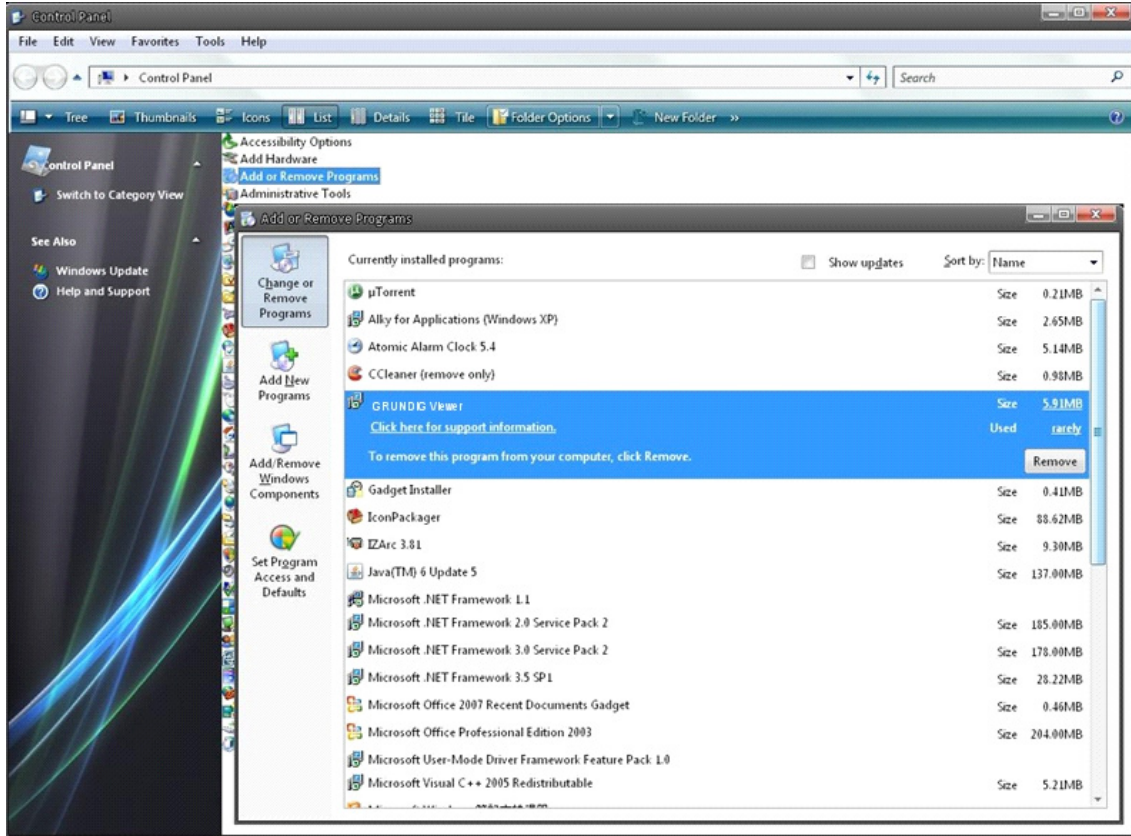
Control Panel

File Edit View Favorites Tools Help

Control Panel

Search

Tree Thumbnails Icons List Details Tile Folder Options New Folder »

Control Panel

Switch to Category View

See Also

Windows Update

Help and Support

Accessibility Options
Add Hardware
Add or Remove Programs
Administrative Tools

Add or Remove Programs

Change or Remove Programs

Add New Programs

Add/Remove Windows Components

Set Program Access and Defaults

Currently installed programs:

Show updates

Sort by: Name

| | | |
|---|---|---|
| µTorrent | Size | 0.21MB |
| Alky for Applications (Windows XP) | Size | 2.65MB |
| Atomic Alarm Clock 5.4 | Size | 5.14MB |
| CCleaner (remove only) | Size | 0.98MB |
| GRUNDIG Viewer | Size | 5.91MB |
| Click here for support information. | Used | rarely |
| To remove this program from your computer, click Remove. | | Remove |
| Gadget Installer | Size | 0.41MB |
| IconPackager | Size | 88.62MB |
| IZArc 3.81 | Size | 9.30MB |
| Java(TM) 6 Update 5 | Size | 137.00MB |
| Microsoft .NET Framework 1.1 | | |
| Microsoft .NET Framework 2.0 Service Pack 2 | Size | 185.00MB |
| Microsoft .NET Framework 3.0 Service Pack 2 | Size | 178.00MB |
| Microsoft .NET Framework 3.5 SP1 | Size | 28.22MB |
| Microsoft Office 2007 Recent Documents Gadget | Size | 0.46MB |
| Microsoft Office Professional Edition 2003 | Size | 204.00MB |
| Microsoft User-Mode Driver Framework Feature Pack 1.0 | | |
| Microsoft Visual C++ 2005 Redistributable | Size | 5.21MB |

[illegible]